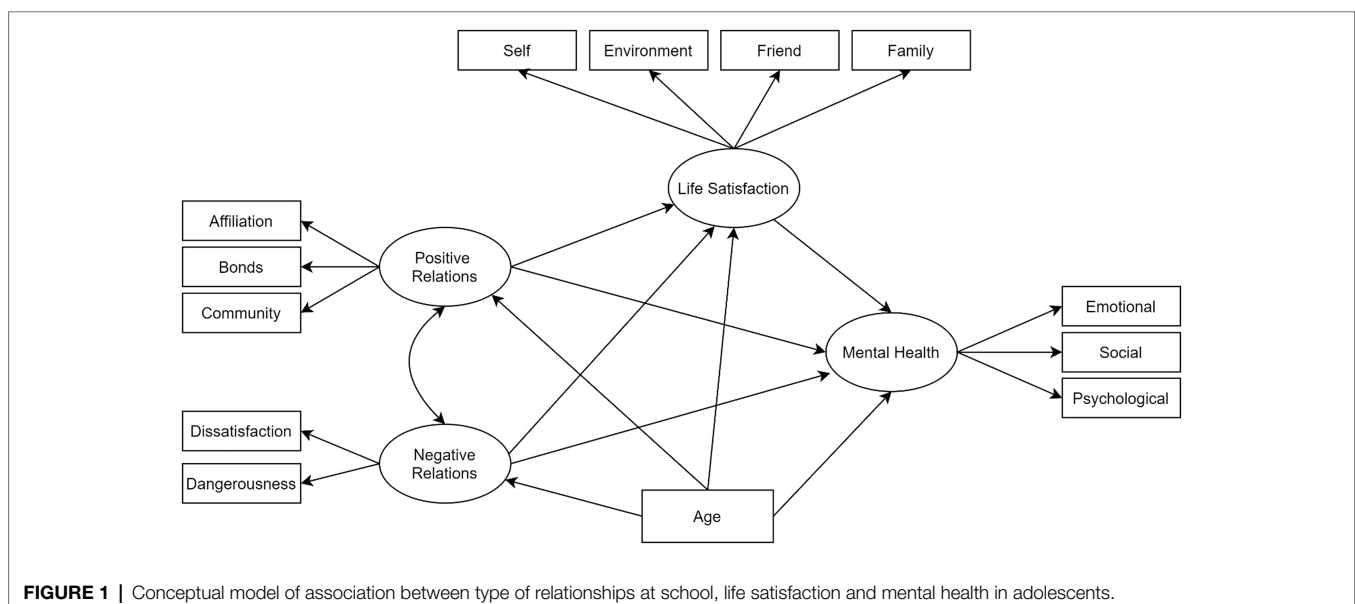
Self
Environment
Friend
Family
Life Satisfaction
Affiliation
Bonds
Community
Positive Relations
Mental Health
Emotional
Social
Psychological
Dissatisfaction
Dangerousness
Negative Relations
Age

**FIGURE 1 |** Conceptual model of association between type of relationships at school, life satisfaction and mental health in adolescents.